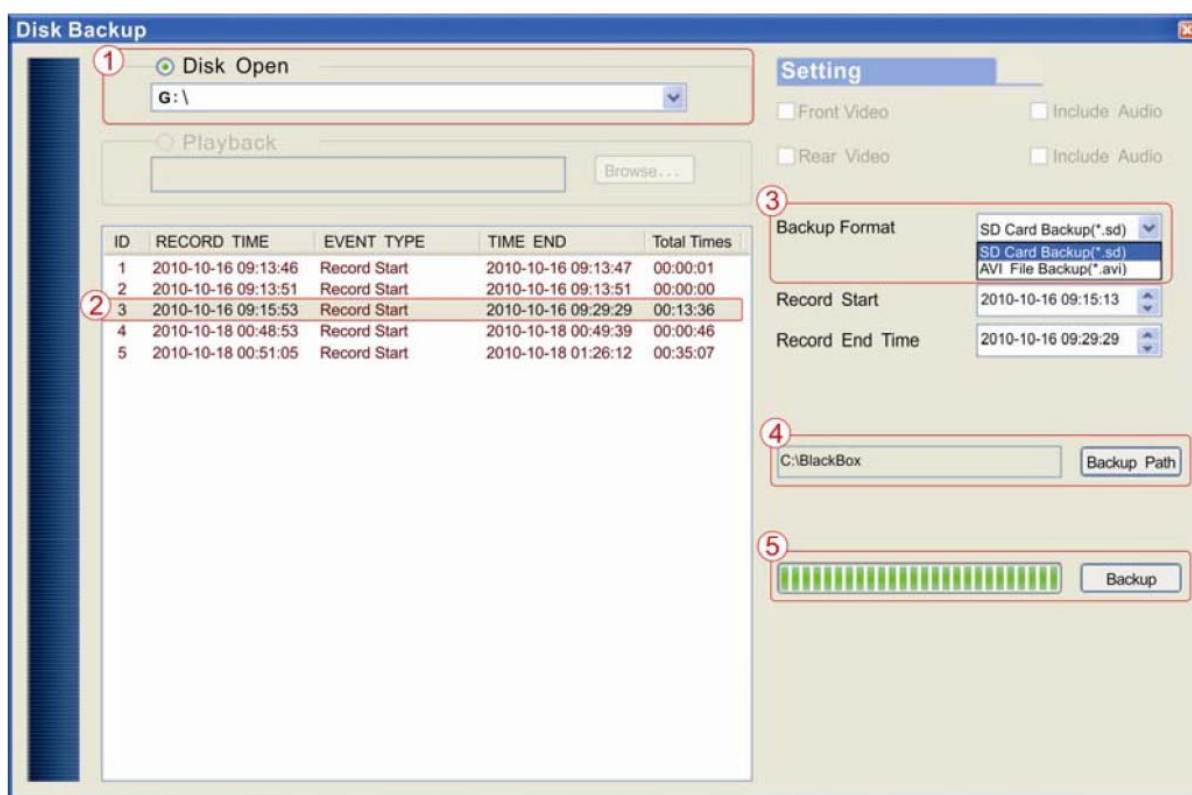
Disk Backup

1 Disk Open

G:\

Playback

Browse...

| ID | RECORD TIME | EVENT TYPE | TIME END | Total Times |
|---|---|---|---|---|
| 1 | 2010-10-16 09:13:46 | Record Start | 2010-10-16 09:13:47 | 00:00:01 |
| 2 | 2010-10-16 09:13:51 | Record Start | 2010-10-16 09:13:51 | 00:00:00 |
| 3 | 2010-10-16 09:15:53 | Record Start | 2010-10-16 09:29:29 | 00:13:36 |
| 4 | 2010-10-18 00:48:53 | Record Start | 2010-10-18 00:49:39 | 00:00:46 |
| 5 | 2010-10-18 00:51:05 | Record Start | 2010-10-18 01:26:12 | 00:35:07 |

2

Setting

Front Video

Include Audio

Rear Video

Include Audio

3

Backup Format

SD Card Backup(*.sd)

SD Card Backup(*.sd)

AVI File Backup(*.avi)

Record Start

2010-10-16 09:15:13

Record End Time

2010-10-16 09:29:29

4

C:\BlackBox

Backup Path

5

Backup